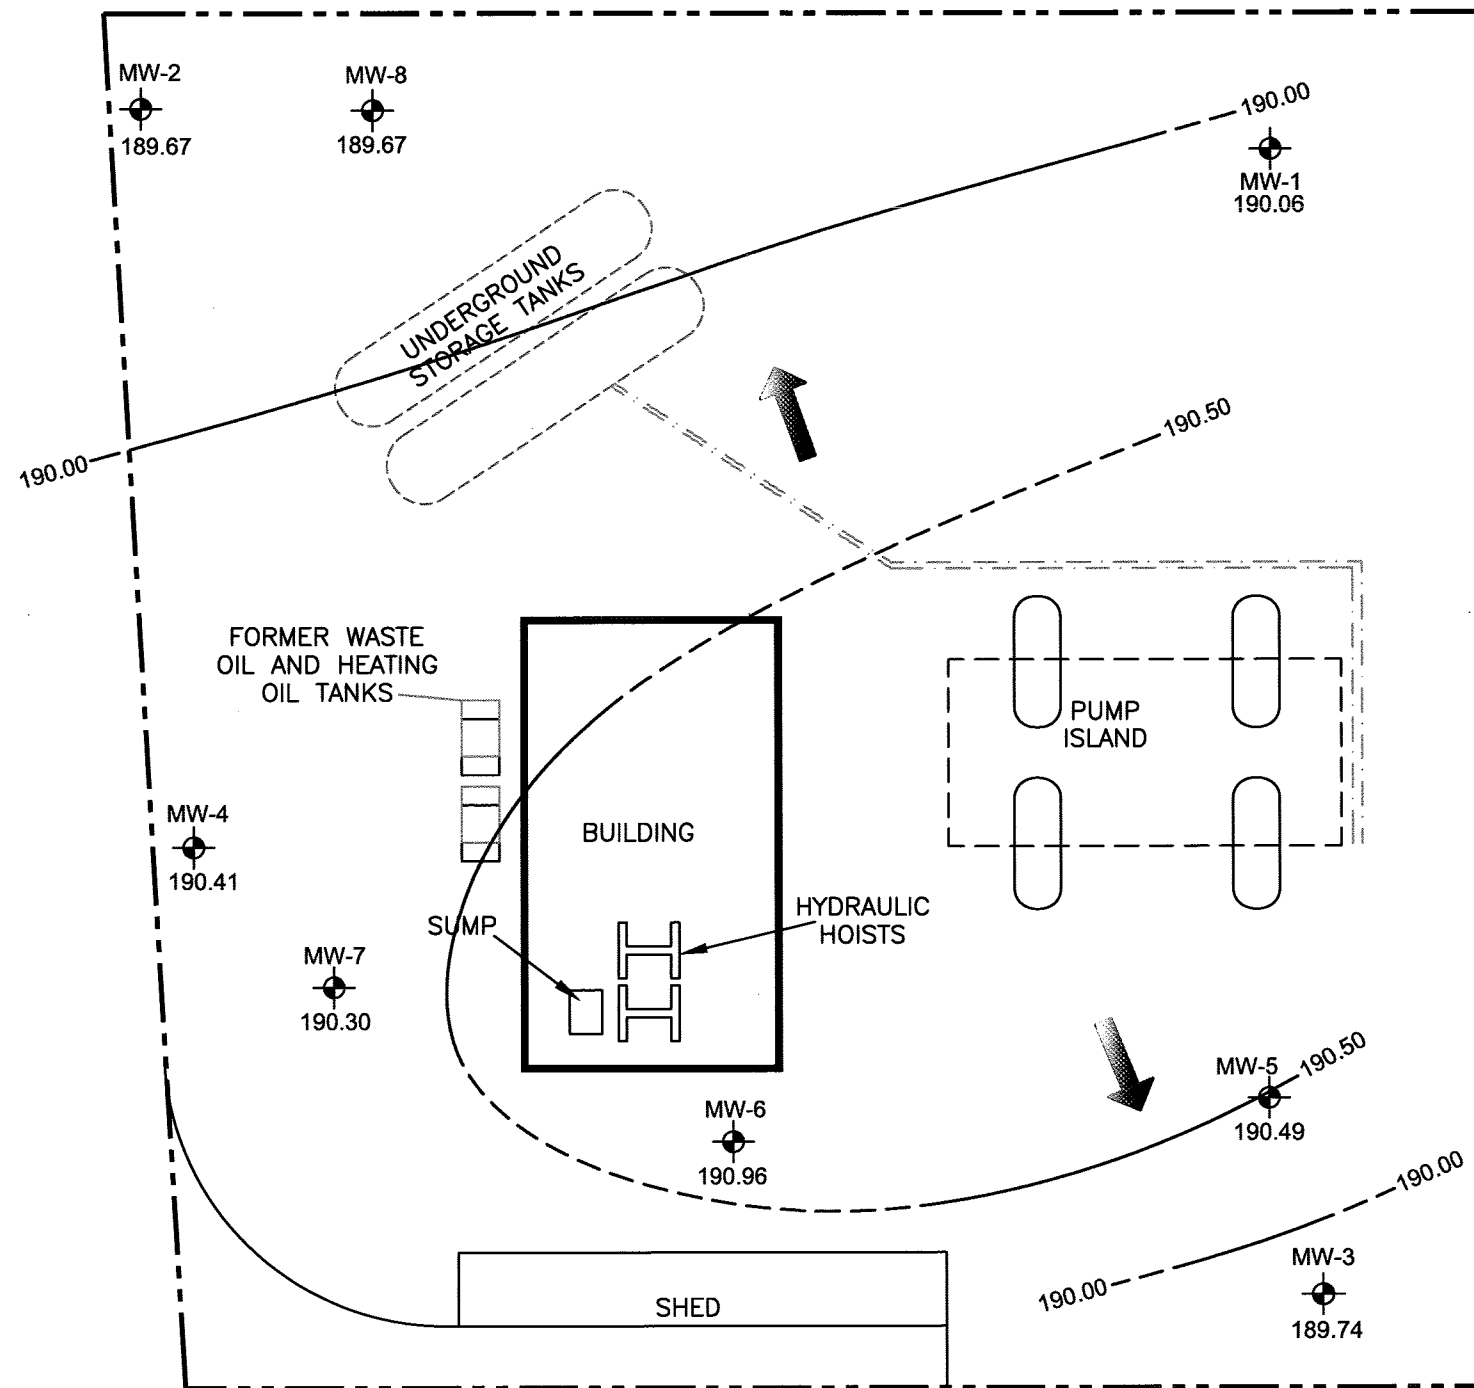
MW-2
189.67

MW-8
189.67

190.00

MW-1
190.06

UNDERGROUND STORAGE TANKS

190.00

190.50

FORMER WASTE OIL AND HEATING OIL TANKS

PUMP ISLAND

BUILDING

MW-4
190.41

SUMP

HYDRAULIC HOISTS

MW-7
190.30

MW-5
190.49

190.50

MW-6
190.96

190.00

MW-3
189.74

190.00

SHED